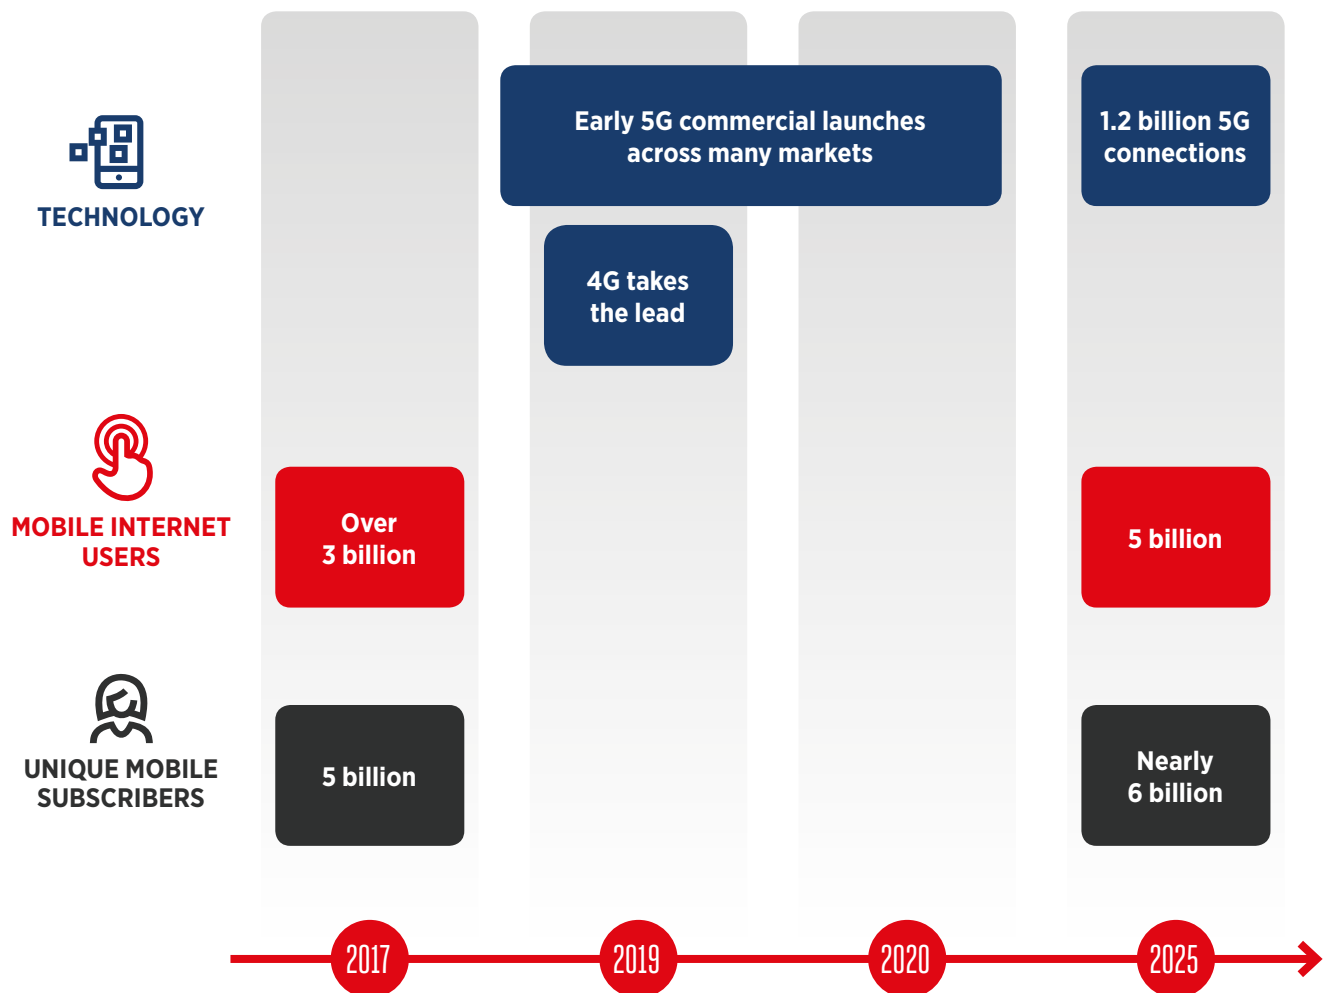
TECHNOLOGY

Early 5G commercial launches across many markets

1.2 billion 5G connections

4G takes the lead

MOBILE INTERNET USERS

Over 3 billion

5 billion

UNIQUE MOBILE SUBSCRIBERS

5 billion

Nearly 6 billion

2017

2019

2020

2025